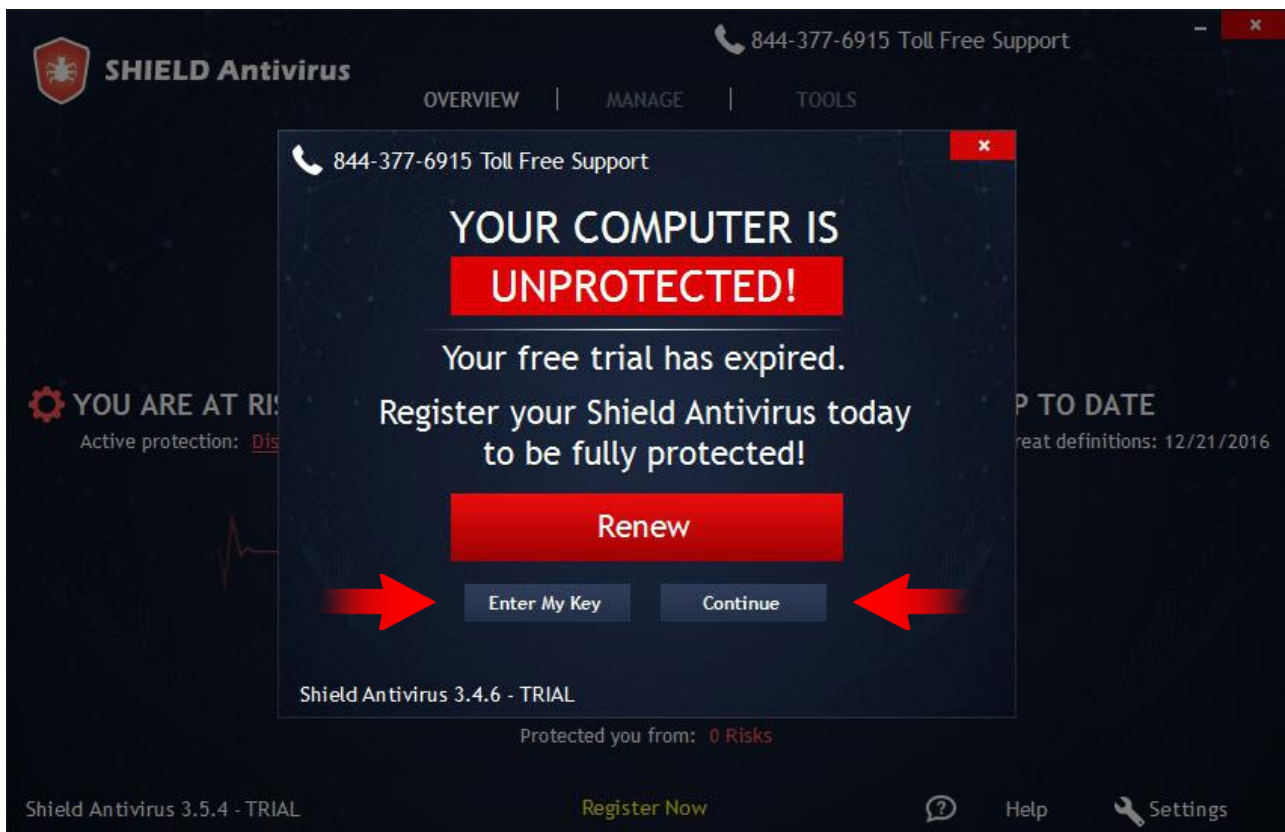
SHIELD Antivirus

844-377-6915 Toll Free Support

OVERVIEW | MANAGE | TOOLS

844-377-6915 Toll Free Support

×

YOUR COMPUTER IS

UNPROTECTED!

Your free trial has expired.

Register your Shield Antivirus today to be fully protected!

Renew

Enter My Key

Continue

Shield Antivirus 3.4.6 - TRIAL

YOU ARE AT RIS

Active protection: Dis

P TO DATE

reat definitions: 12/21/2016

Protected you from: 0 Risks

Shield Antivirus 3.5.4 - TRIAL

Register Now

Help

Settings